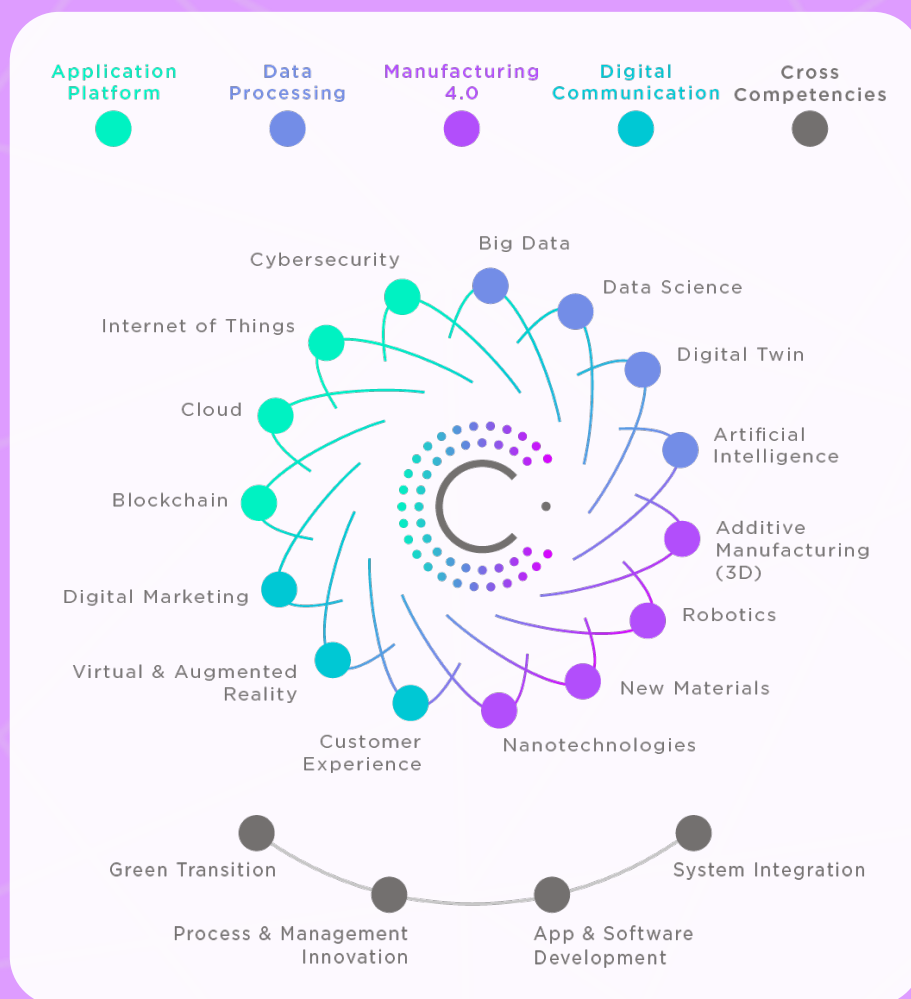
Application Platform

Data Processing

Manufacturing 4.0

Digital Communication

Cross Competencies

Big Data

Cybersecurity

Data Science

Internet of Things

Digital Twin

Cloud

Artificial Intelligence

Blockchain

Additive Manufacturing (3D)

Digital Marketing

Robotics

Virtual & Augmented Reality

New Materials

Customer Experience

Nanotechnologies

Green Transition

System Integration

Process & Management Innovation

App & Software Development